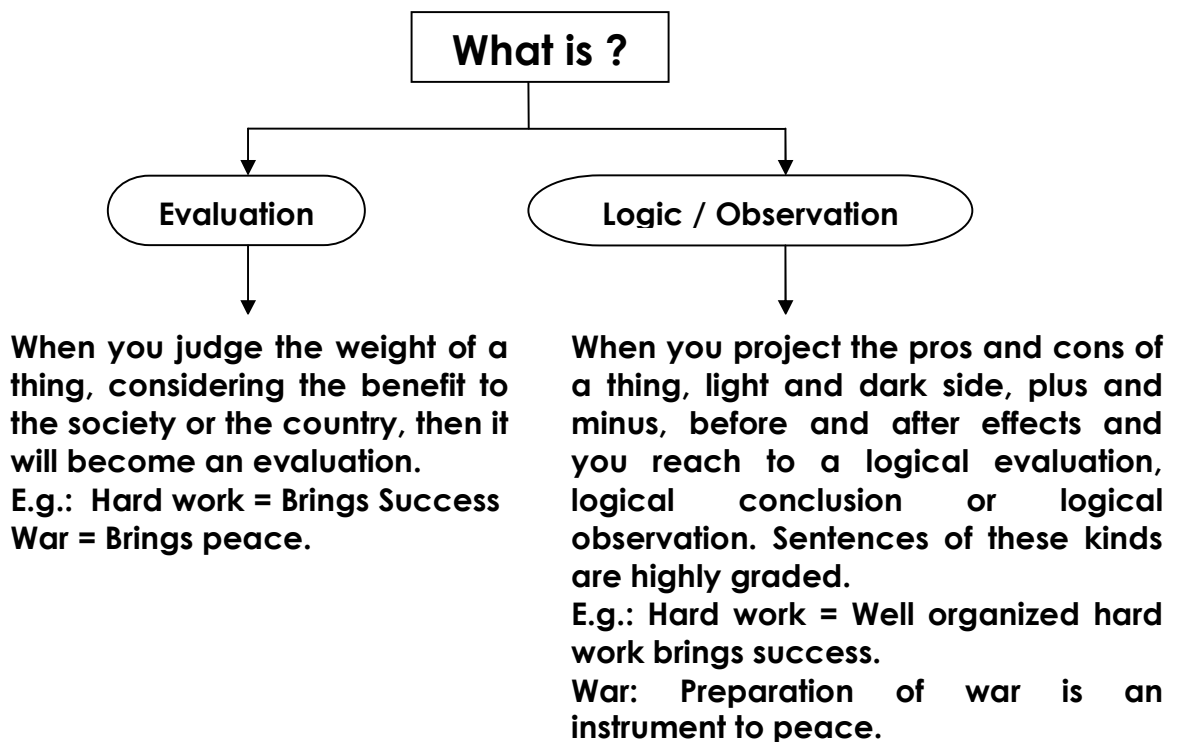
What is ?

Evaluation

Logic / Observation

When you judge the weight of a thing, considering the benefit to the society or the country, then it will become an evaluation.
E.g.: Hard work = Brings Success
War = Brings peace.

When you project the pros and cons of a thing, light and dark side, plus and minus, before and after effects and you reach to a logical evaluation, logical conclusion or logical observation. Sentences of these kinds are highly graded.
E.g.: Hard work = Well organized hard work brings success.
War: Preparation of war is an instrument to peace.